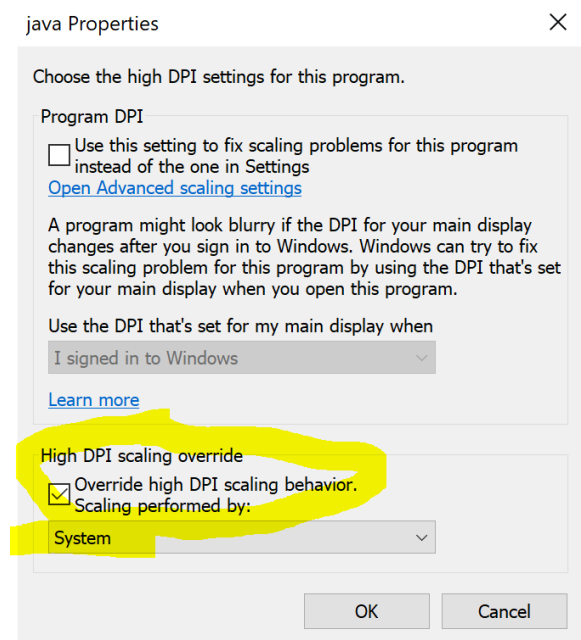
java Properties

Choose the high DPI settings for this program.

Program DPI

Use this setting to fix scaling problems for this program instead of the one in Settings

Open Advanced scaling settings

A program might look blurry if the DPI for your main display changes after you sign in to Windows. Windows can try to fix this scaling problem for this program by using the DPI that's set for your main display when you open this program.

Use the DPI that's set for my main display when

I signed in to Windows

Learn more

High DPI scaling override

Override high DPI scaling behavior. Scaling performed by:

System

OK

Cancel